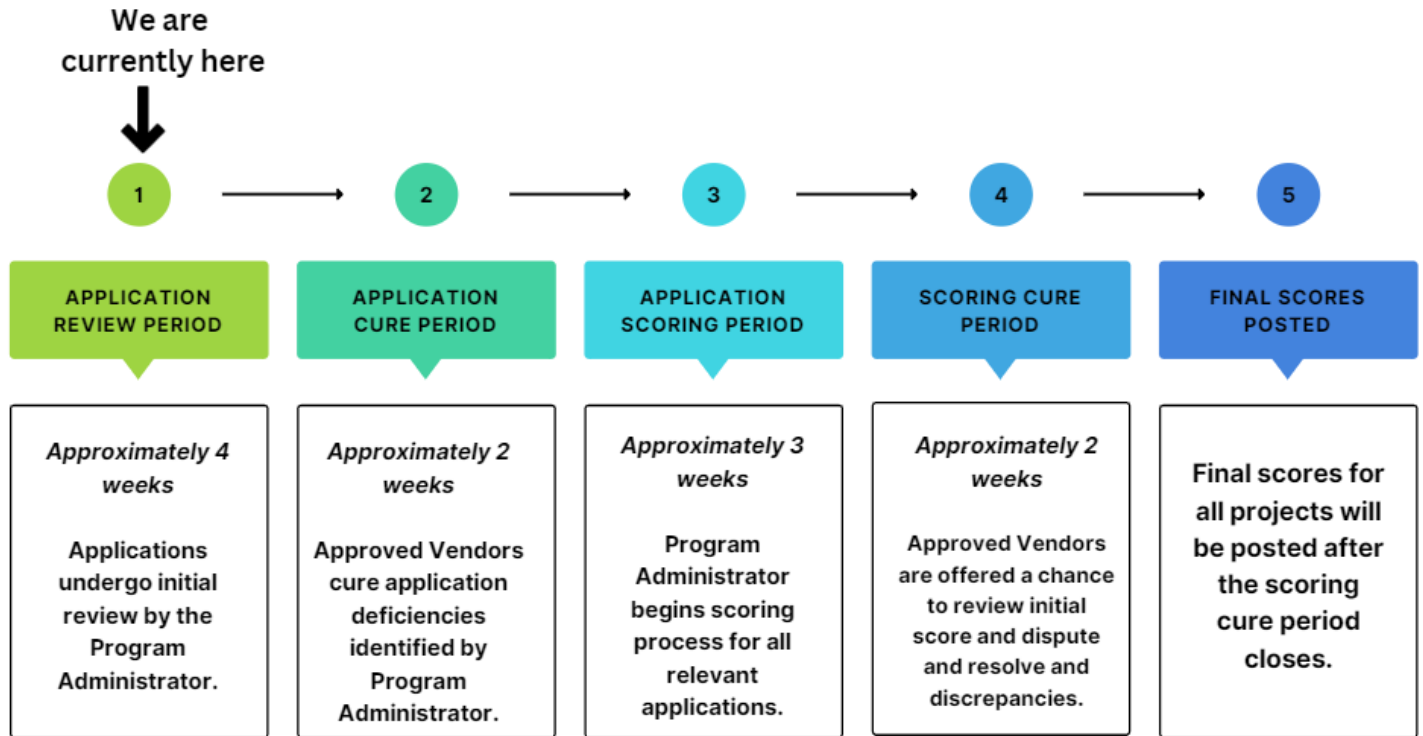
We are currently here

1

2

3

4

5

APPLICATION REVIEW PERIOD

Approximately 4 weeks

Applications undergo initial review by the Program Administrator.

APPLICATION CURE PERIOD

Approximately 2 weeks

Approved Vendors cure application deficiencies identified by Program Administrator.

APPLICATION SCORING PERIOD

Approximately 3 weeks

Program Administrator begins scoring process for all relevant applications.

SCORING CURE PERIOD

Approximately 2 weeks

Approved Vendors are offered a chance to review initial score and dispute and resolve and discrepancies.

FINAL SCORES POSTED

Final scores for all projects will be posted after the scoring cure period closes.